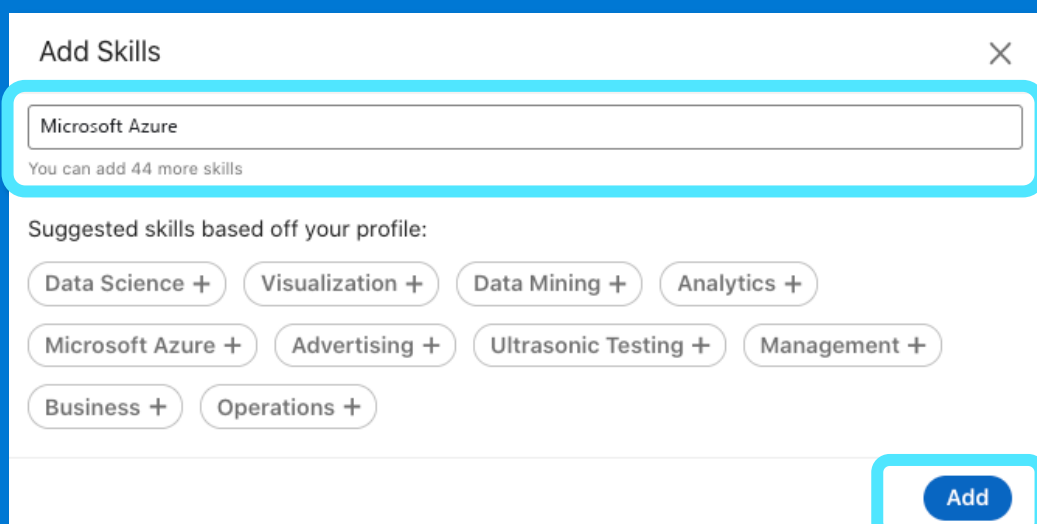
Add Skills

×

Microsoft Azure

You can add 44 more skills

Suggested skills based off your profile:

Data Science +
Visualization +
Data Mining +
Analytics +
Microsoft Azure +
Advertising +
Ultrasonic Testing +
Management +
Business +
Operations +

Add